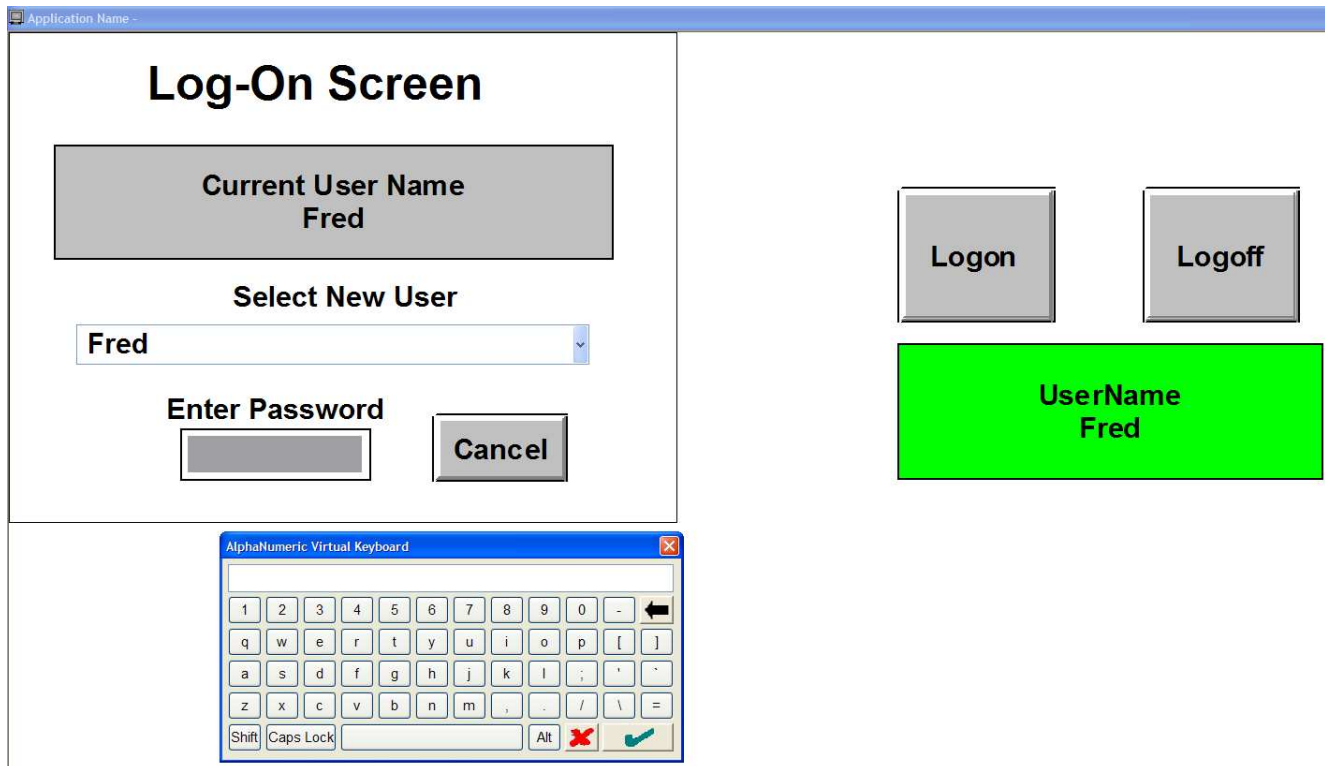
Application Name -

Log-On Screen

Current User Name
Fred

Select New User

Fred

Enter Password

Cancel

Logon

Logoff

UserName
Fred

AlphaNumeric Virtual Keyboard

1 2 3 4 5 6 7 8 9 0 -
q w e r t y u i o p [ ]
a s d f g h j k l ; ' `
z x c v b n m , . / \ =
Shift Caps Lock Alt